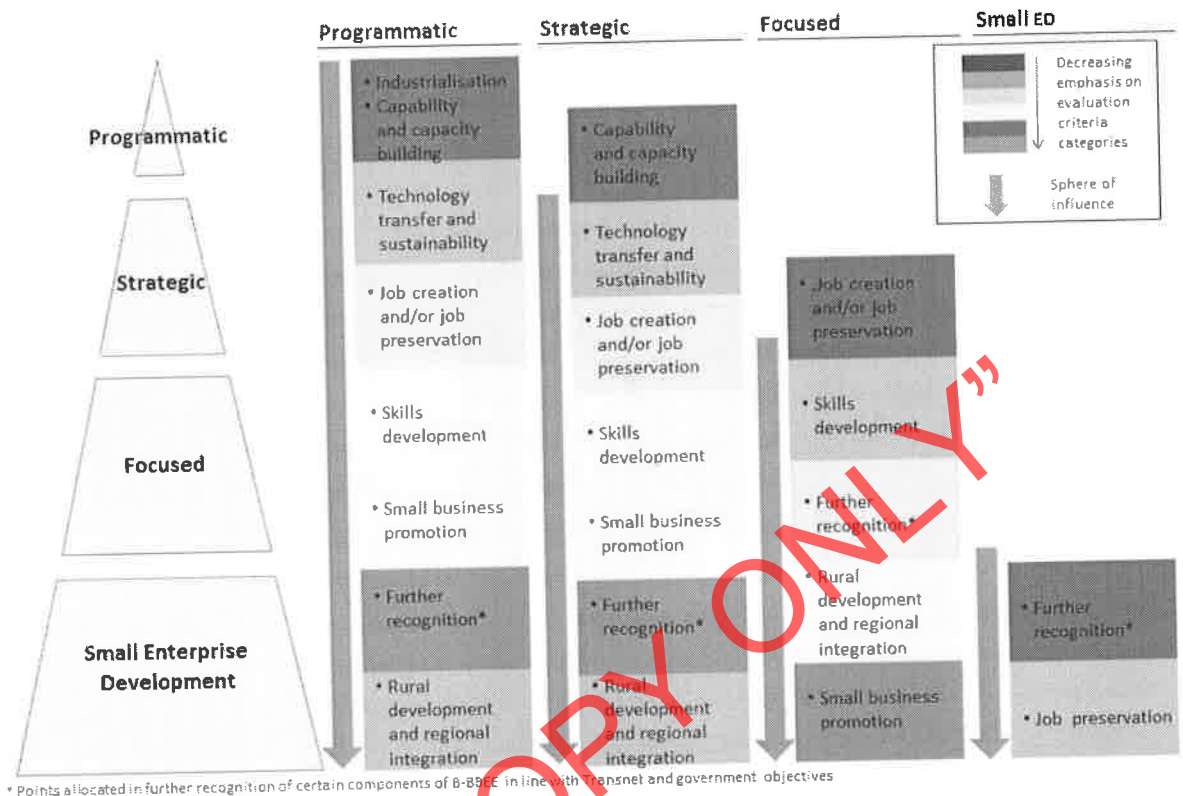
Programmatic

Strategic

Focused

Small ED

Decreasing emphasis on evaluation criteria categories

Sphere of influence

Programmatic

Strategic

Focused

Small Enterprise Development

• Industrialisation
• Capability and capacity building
• Technology transfer and sustainability
• Job creation and/or job preservation
• Skills development
• Small business promotion
• Further recognition*
• Rural development and regional integration

• Capability and capacity building
• Technology transfer and sustainability
• Job creation and/or job preservation
• Skills development
• Small business promotion
• Further recognition*
• Rural development and regional integration

• Job creation and/or job preservation
• Skills development
• Further recognition*
• Rural development and regional integration
• Small business promotion

• Further recognition*
• Job preservation

"COPY ONLY"

* Points allocated in further recognition of certain components of B-BBEE in line with Transnet and government objectives